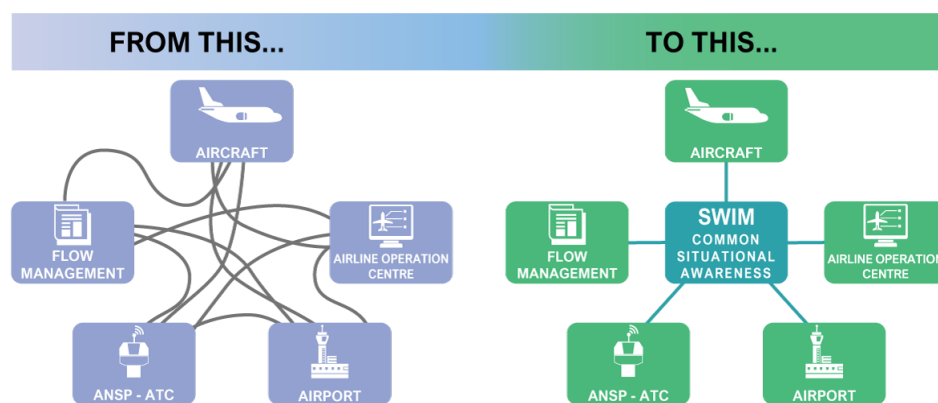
FROM THIS...

AIRCRAFT

FLOW MANAGEMENT

AIRLINE OPERATION CENTRE

ANSP - ATC

AIRPORT

TO THIS...

AIRCRAFT

FLOW MANAGEMENT

SWIM
COMMON SITUATIONAL AWARENESS

AIRLINE OPERATION CENTRE

ANSP - ATC

AIRPORT